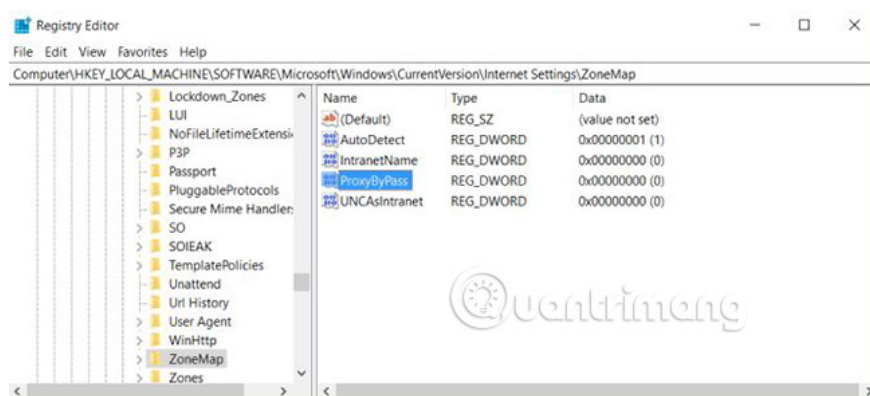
Registry Editor

File Edit View Favorites Help

Computer\HKEY_LOCAL_MACHINE\SOFTWARE\Microsoft\Windows\CurrentVersion\Internet Settings\ZoneMap

Lockdown_Zones
LUI
NoFileLifetimeExtensi
P3P
Passport
PluggableProtocols
Secure Mime Handler
SO
SOIEAK
TemplatePolicies
Unattend
Url History
User Agent
WinHttp
ZoneMap
Zones

| Name | Type | Data |
|---|---|---|
| (Default) | REG_SZ | (value not set) |
| AutoDetect | REG_DWORD | 0x00000001 (1) |
| IntranetName | REG_DWORD | 0x00000000 (0) |
| ProxyByPass | REG_DWORD | 0x00000000 (0) |
| UNCAsIntranet | REG_DWORD | 0x00000000 (0) |

Quantrimang